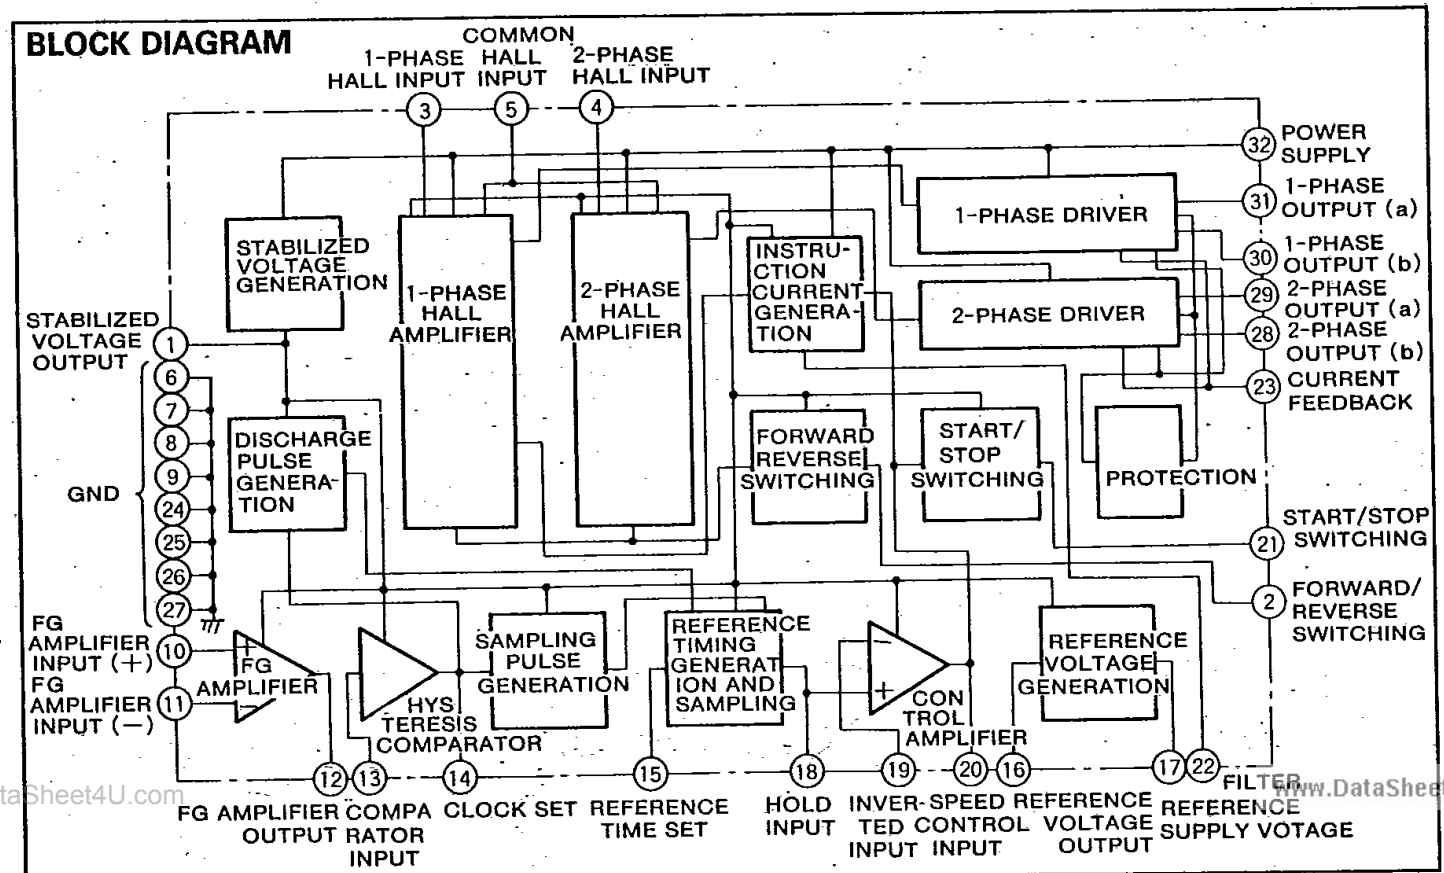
BLOCK DIAGRAM

COMMON
1-PHASE HALL INPUT
HALL INPUT
2-PHASE HALL INPUT

3 5 4

32 POWER SUPPLY
31 1-PHASE OUTPUT (a)
30 1-PHASE OUTPUT (b)
29 2-PHASE OUTPUT (a)
28 2-PHASE OUTPUT (b)
23 CURRENT FEEDBACK

STABILIZED VOLTAGE GENERATION

1-PHASE HALL AMPLIFIER

2-PHASE HALL AMPLIFIER

INSTRUCTION CURRENT GENERATION

1-PHASE DRIVER

2-PHASE DRIVER

STABILIZED VOLTAGE OUTPUT 1

GND 6 7 8 9 24 25 26 27

DISCHARGE PULSE GENERATION

FORWARD REVERSE SWITCHING

START/ STOP SWITCHING

PROTECTION

21 START/STOP SWITCHING

2 FORWARD/ REVERSE SWITCHING

FG AMPLIFIER INPUT (+) 10
FG AMPLIFIER INPUT (−) 11

FG AMPLIFIER

HYSTERESIS COMPARATOR

SAMPLING PULSE GENERATION

REFERENCE TIMING GENERATION AND SAMPLING

CONTROL AMPLIFIER

REFERENCE VOLTAGE GENERATION

12 13 14 15 18 19 20 16 17 22

taSheet4U.com

FG AMPLIFIER OUTPUT
COMPARATOR INPUT
CLOCK SET
REFERENCE TIME SET
HOLD INPUT
INVERTED INPUT
SPEED CONTROL INPUT
REFERENCE VOLTAGE OUTPUT
FILTER
REFERENCE SUPPLY VOTAGE

www.DataShee